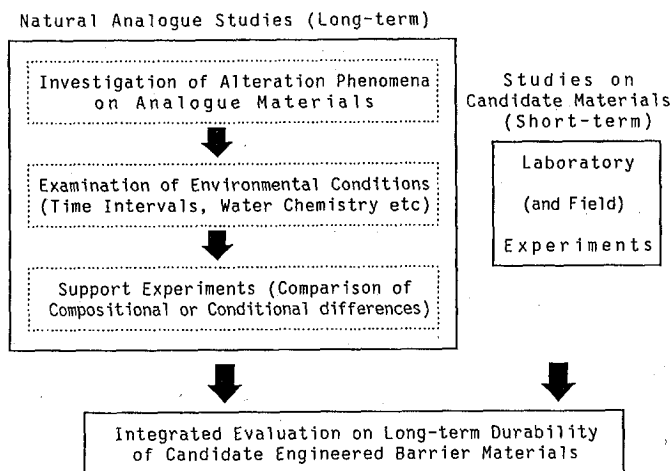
Natural Analogue Studies (Long-term)

Investigation of Alteration Phenomena on Analogue Materials

Examination of Environmental Conditions (Time Intervals, Water Chemistry etc)

Support Experiments (Comparison of Compositional or Conditional differences)

Studies on Candidate Materials (Short-term)

Laboratory

(and Field)

Experiments

Integrated Evaluation on Long-term Durability of Candidate Engineered Barrier Materials